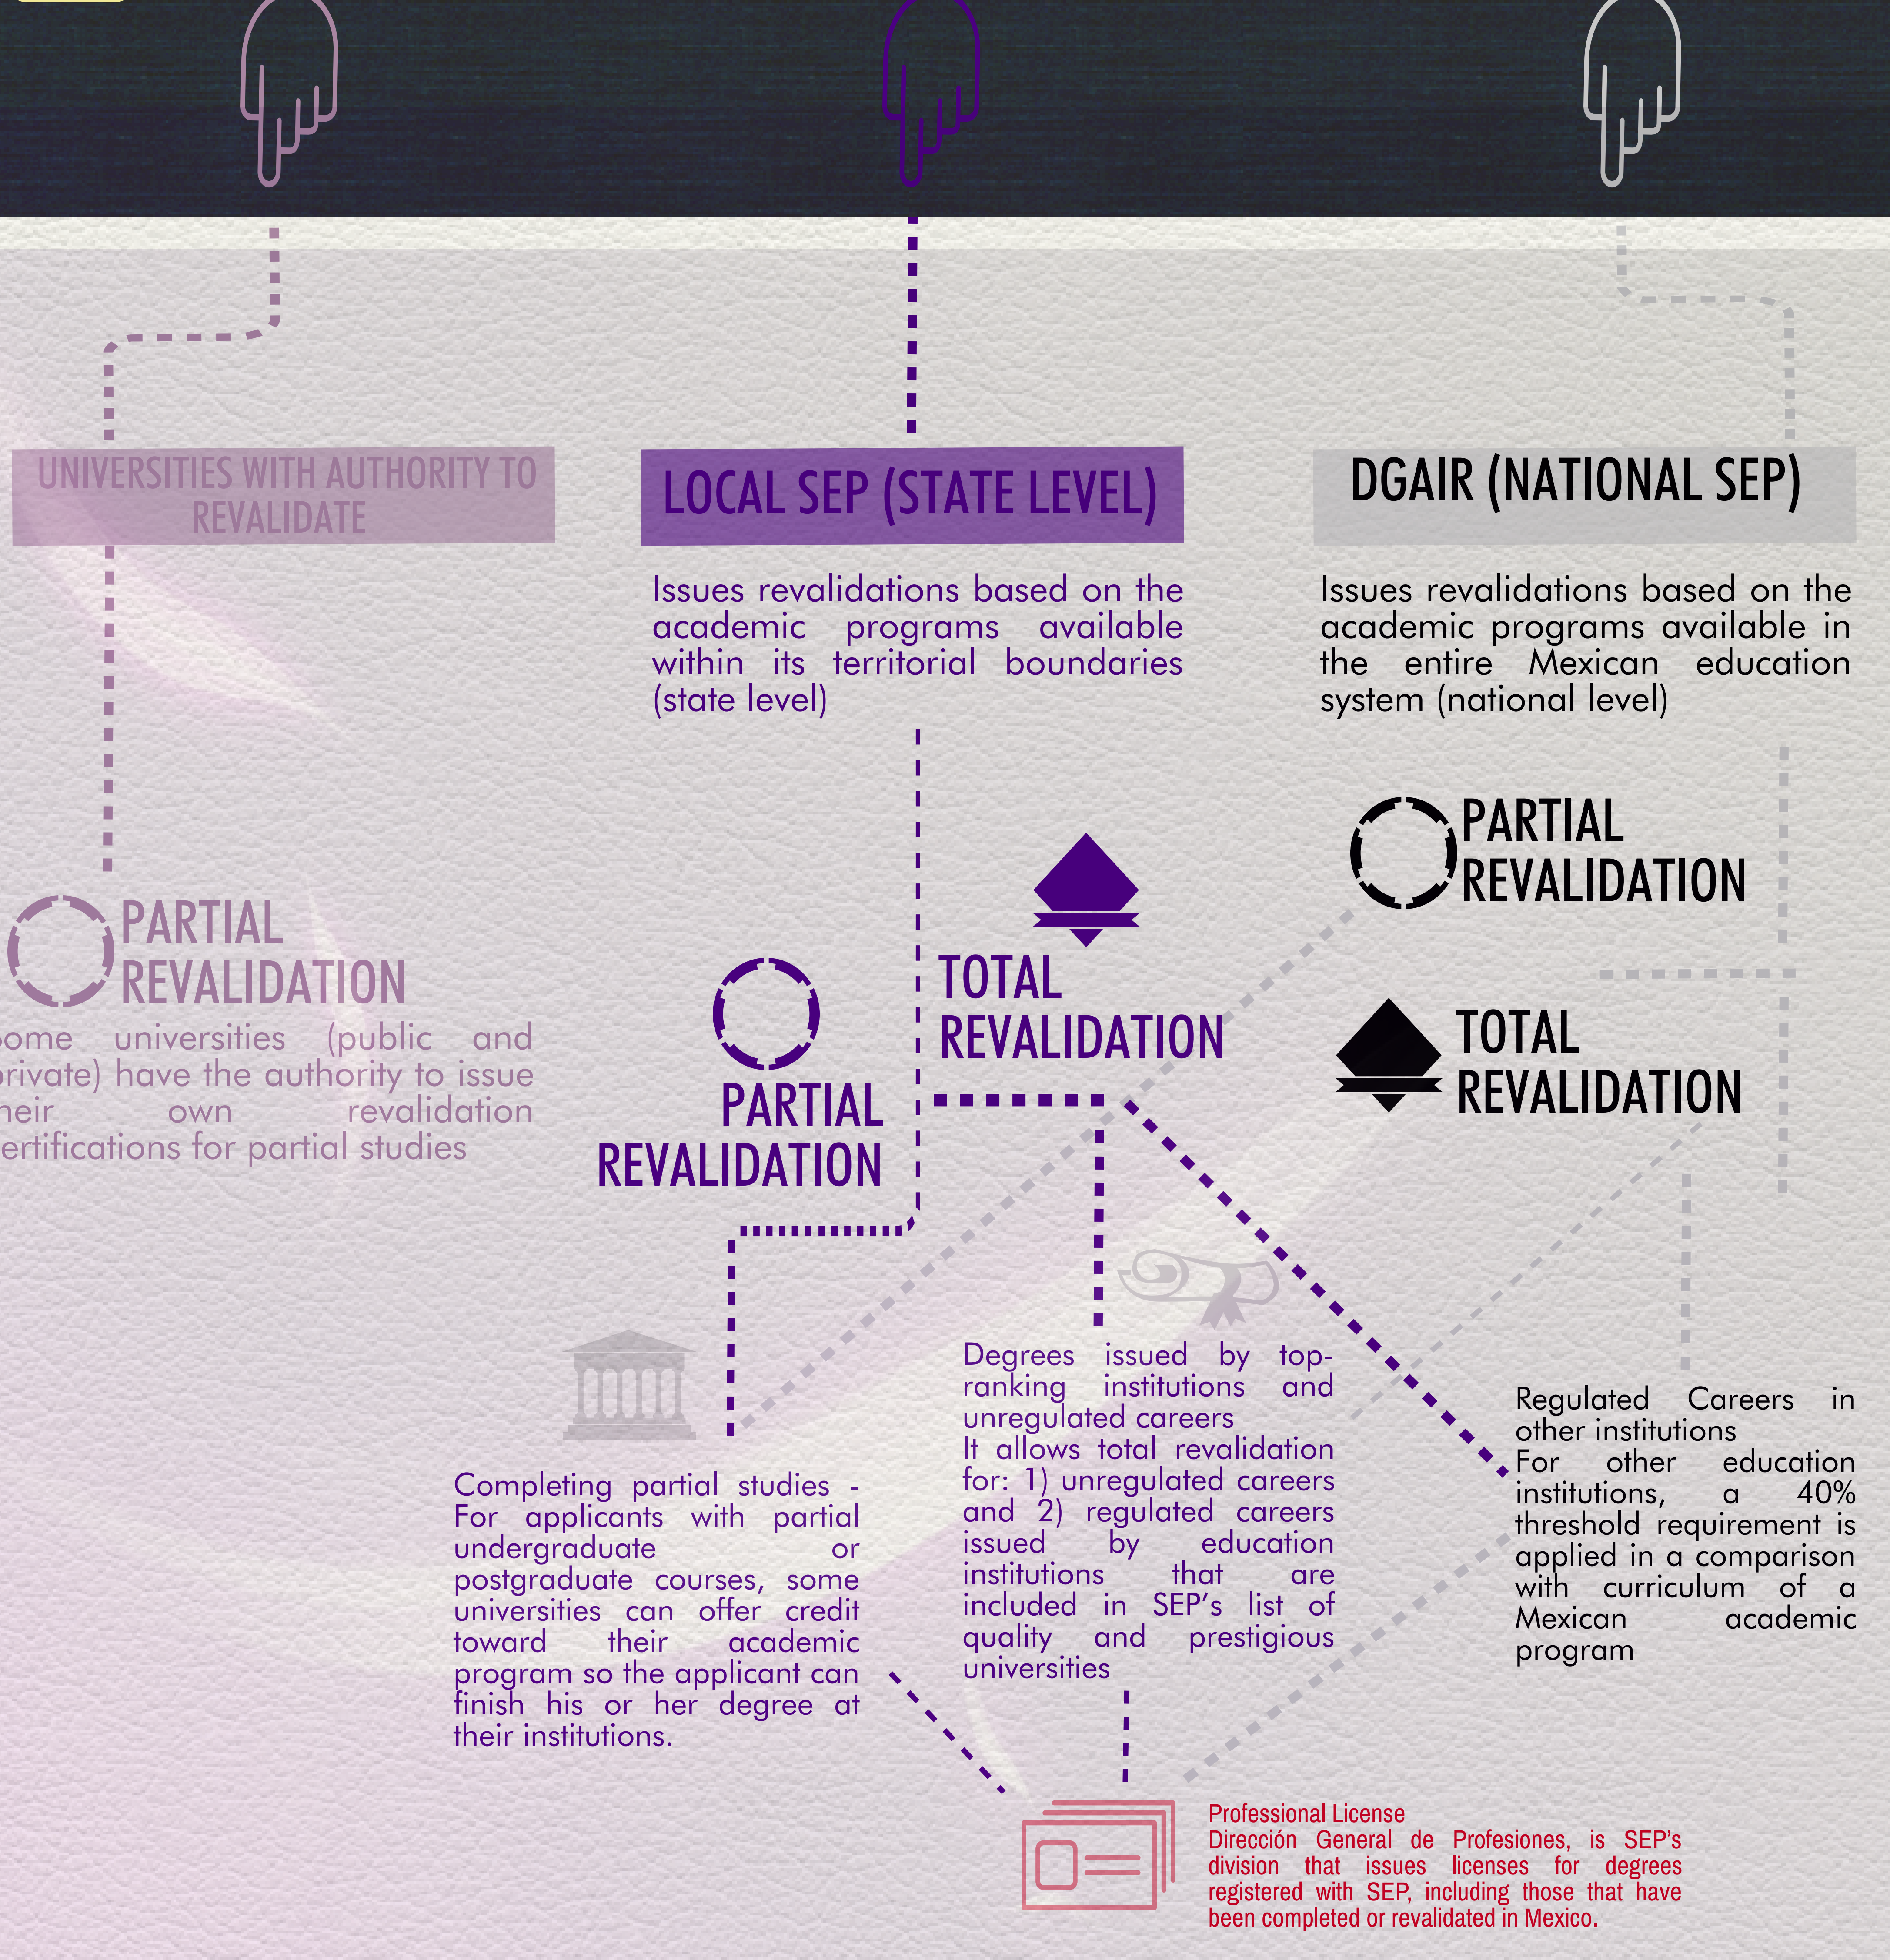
UNIVERSITIES WITH AUTHORITY TO REVALIDATE

LOCAL SEP (STATE LEVEL)

DGAIR (NATIONAL SEP)

Issues revalidations based on the academic programs available within its territorial boundaries (state level)

Issues revalidations based on the academic programs available in the entire Mexican education system (national level)

PARTIAL REVALIDATION

ome universities (public and rivate) have the authority to issue heir own revalidation ertifications for partial studies

PARTIAL REVALIDATION

TOTAL REVALIDATION

PARTIAL REVALIDATION

TOTAL REVALIDATION

Completing partial studies - For applicants with partial undergraduate or postgraduate courses, some universities can offer credit toward their academic program so the applicant can finish his or her degree at their institutions.

Degrees issued by top-ranking institutions and unregulated careers
It allows total revalidation for: 1) unregulated careers and 2) regulated careers issued by education institutions that are included in SEP's list of quality and prestigious universities

Regulated Careers in other institutions
For other education institutions, a 40% threshold requirement is applied in a comparison with curriculum of a Mexican academic program

Professional License
Dirección General de Profesiones, is SEP's division that issues licenses for degrees registered with SEP, including those that have been completed or revalidated in Mexico.